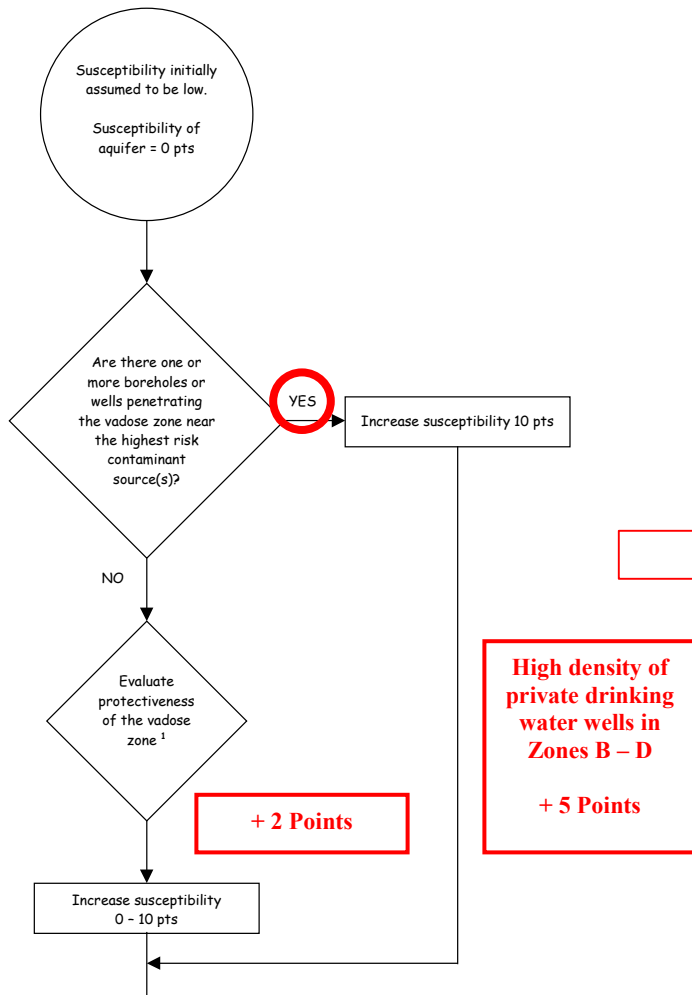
Susceptibility initially assumed to be low.

Susceptibility of aquifer = 0 pts

Are there one or more boreholes or wells penetrating the vadose zone near the highest risk contaminant source(s)?

YES

Increase susceptibility 10 pts

NO

Evaluate protectiveness of the vadose zone $^1$

+ 2 Points

High density of private drinking water wells in Zones B – D

+ 5 Points

Increase susceptibility 0 – 10 pts